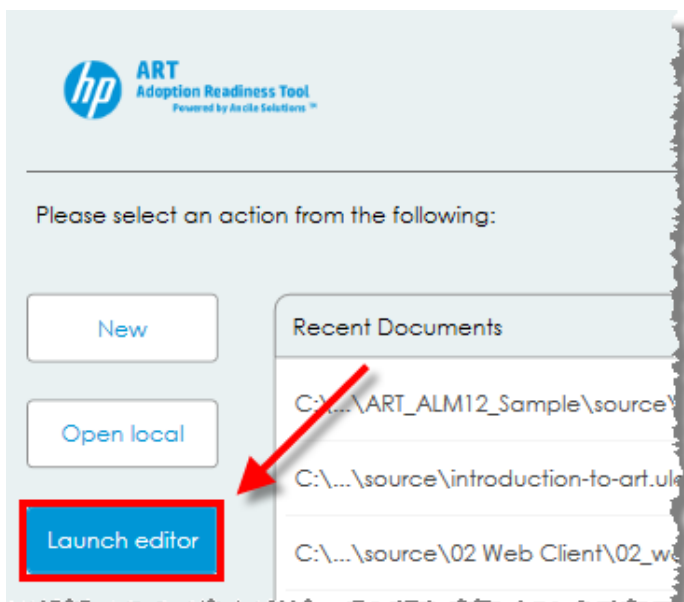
hp ART
Adoption Readiness Tool
Powered by Ancile Solutions ™

Please select an action from the following:

New

Open local

Launch editor

Recent Documents

C:\...\ART_ALM12_Sample\source\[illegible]

C:\...\source\introduction-to-art.ul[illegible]

C:\...\source\02 Web Client\02_w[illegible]